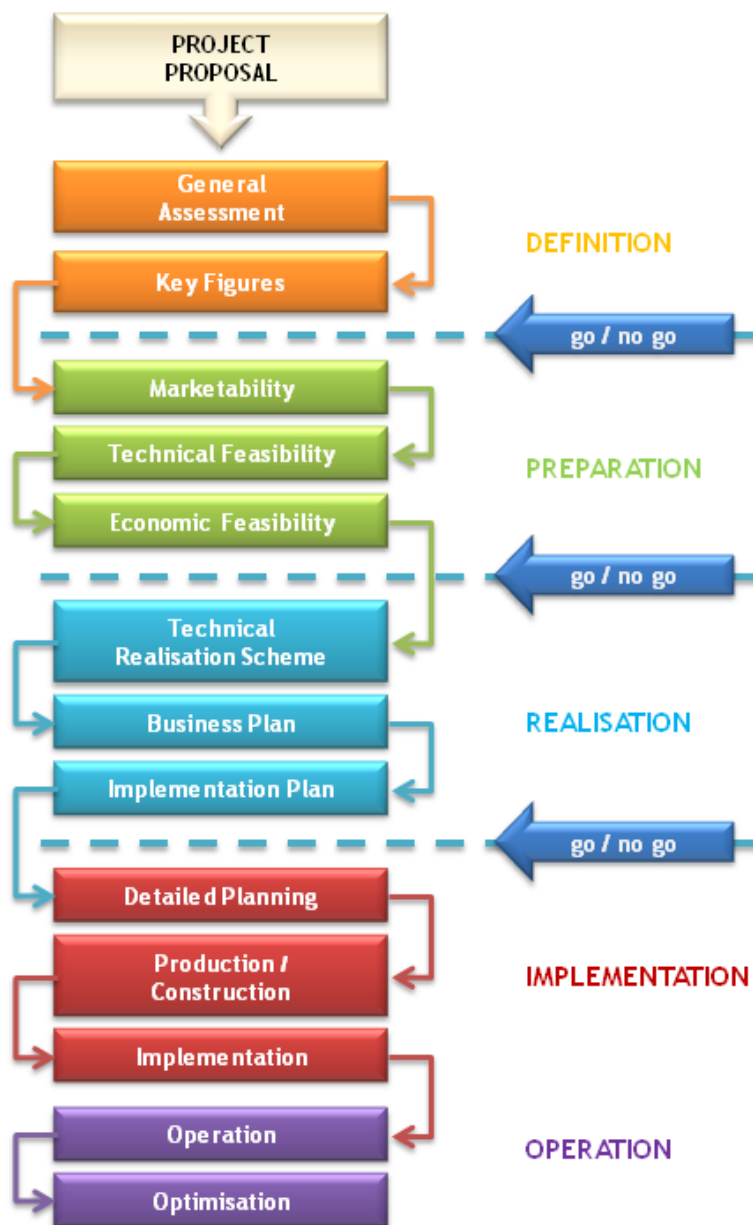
PROJECT PROPOSAL

General Assessment

Key Figures

DEFINITION

go / no go

Marketability

Technical Feasibility

Economic Feasibility

PREPARATION

go / no go

Technical Realisation Scheme

Business Plan

Implementation Plan

REALISATION

go / no go

Detailed Planning

Production / Construction

Implementation

IMPLEMENTATION

Operation

Optimisation

OPERATION